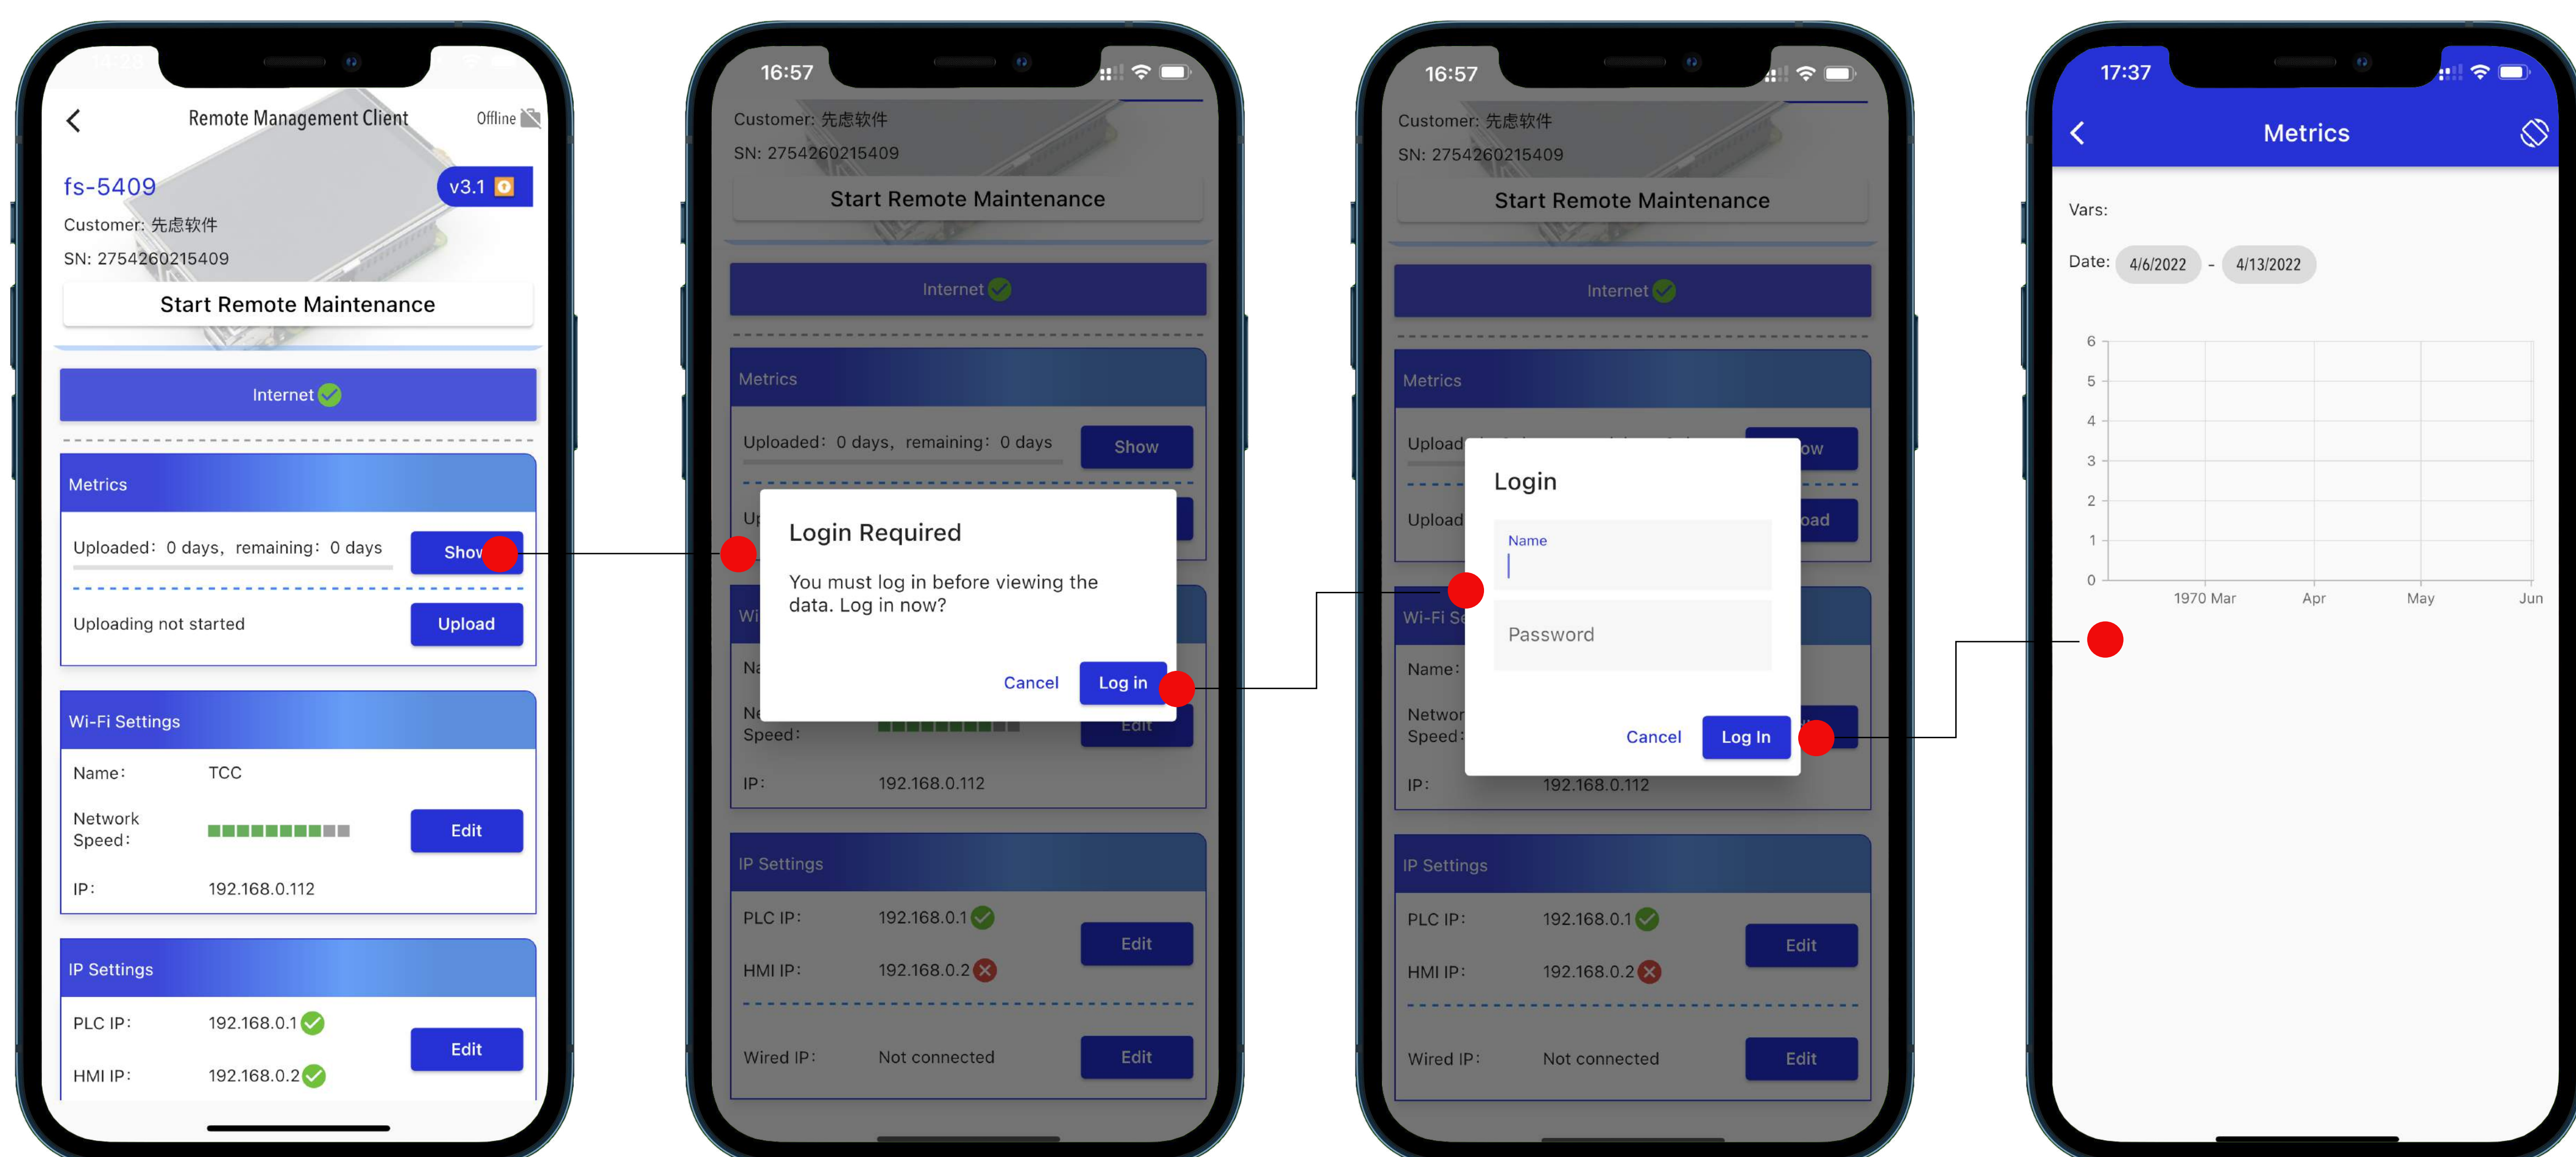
Remote Management Client
Offline

fs-5409
v3.1
Customer: 先虑软件
SN: 2754260215409
Start Remote Maintenance

Internet

Metrics
Uploaded: 0 days, remaining: 0 days
Show
Uploading not started
Upload

Wi-Fi Settings
Name: TCC
Network Speed:
Edit
IP: 192.168.0.112

IP Settings
PLC IP: 192.168.0.1
HMI IP: 192.168.0.2
Edit

16:57
Customer: 先虑软件
SN: 2754260215409
Start Remote Maintenance
Internet
Metrics
Uploaded: 0 days, remaining: 0 days
Show
Login Required
You must log in before viewing the data. Log in now?
Cancel
Log in
Speed:
IP: 192.168.0.112
IP Settings
PLC IP: 192.168.0.1
HMI IP: 192.168.0.2
Edit
Wired IP: Not connected
Edit

16:57
Customer: 先虑软件
SN: 2754260215409
Start Remote Maintenance
Internet
Metrics
Upload
Upload
Login
Name
Password
Cancel
Log In
Name:
Network Speed:
IP: 192.168.0.112
IP Settings
PLC IP: 192.168.0.1
HMI IP: 192.168.0.2
Edit
Wired IP: Not connected
Edit

17:37
Metrics
Vars:
Date: 4/6/2022 - 4/13/2022
6
5
4
3
2
1
0
1970 Mar
Apr
May
Jun